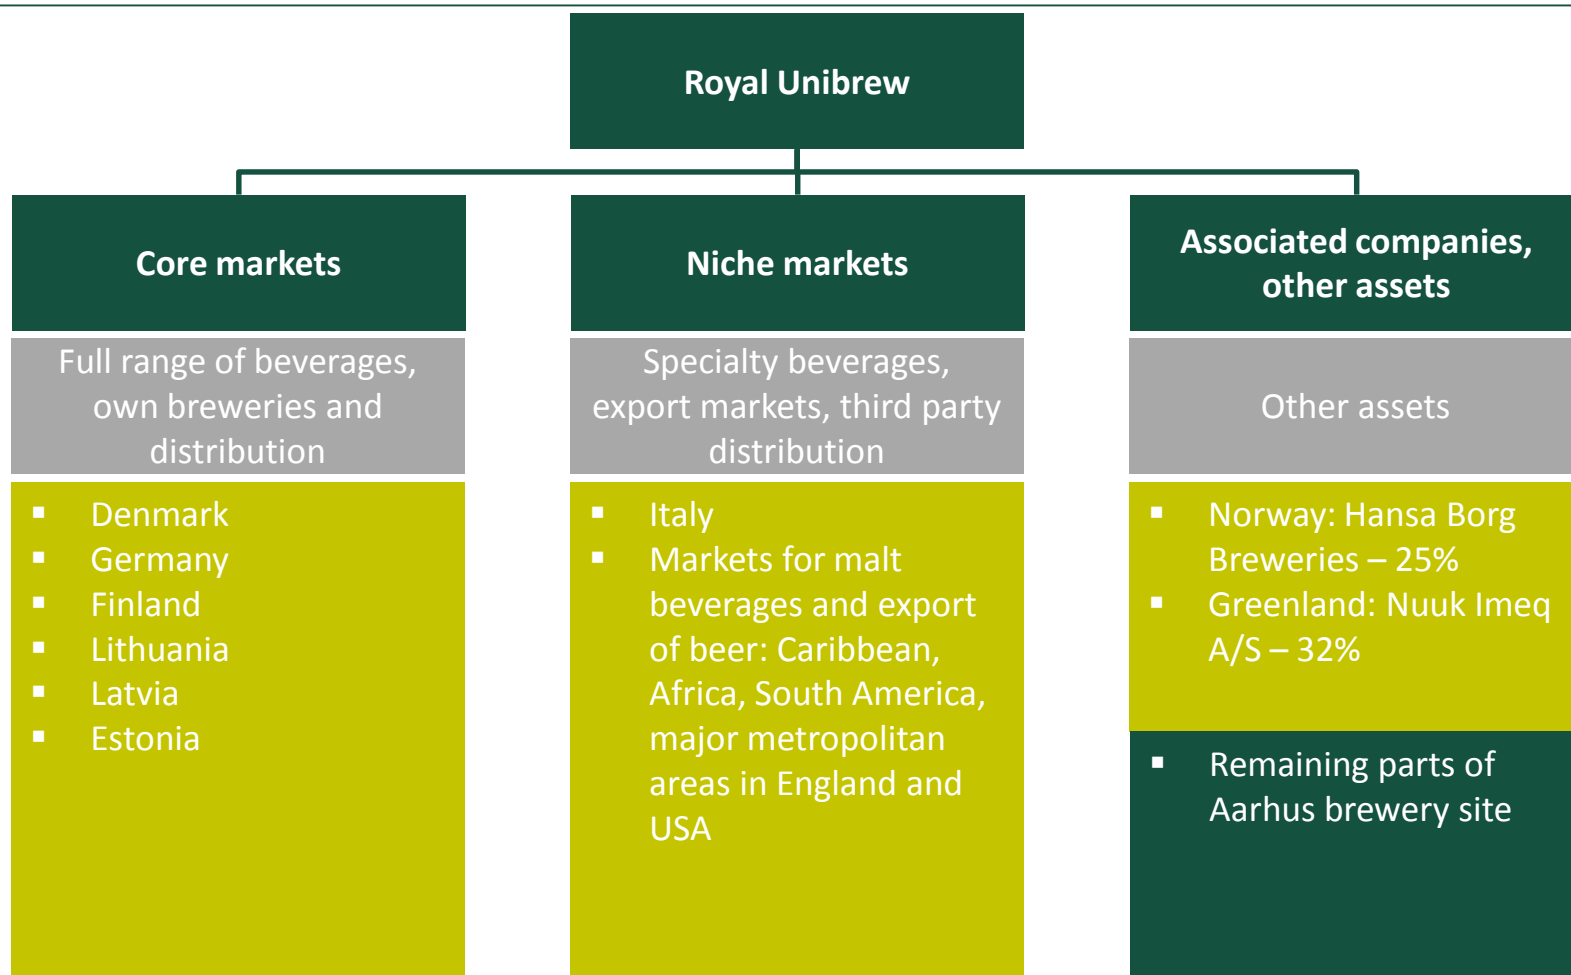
Royal Unibrew

Core markets

Full range of beverages, own breweries and distribution

- Denmark
- Germany
- Finland
- Lithuania
- Latvia
- Estonia

Niche markets

Specialty beverages, export markets, third party distribution

- Italy
- Markets for malt beverages and export of beer: Caribbean, Africa, South America, major metropolitan areas in England and USA

Associated companies, other assets

Other assets

- Norway: Hansa Borg Breweries – 25%
- Greenland: Nuuk Imeq A/S – 32%

- Remaining parts of Aarhus brewery site